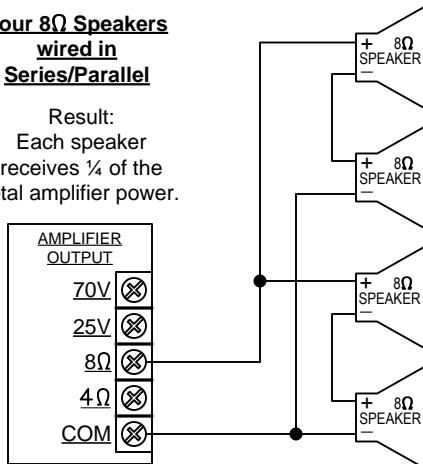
our 8Ω Speakers wired in Series/Parallel

Result: Each speaker receives ¼ of the tal amplifier power.

AMPLIFIER OUTPUT
70V
25V
8Ω
4Ω
COM

+ 8Ω SPEAKER –

+ 8Ω SPEAKER –

+ 8Ω SPEAKER –

+ 8Ω SPEAKER –